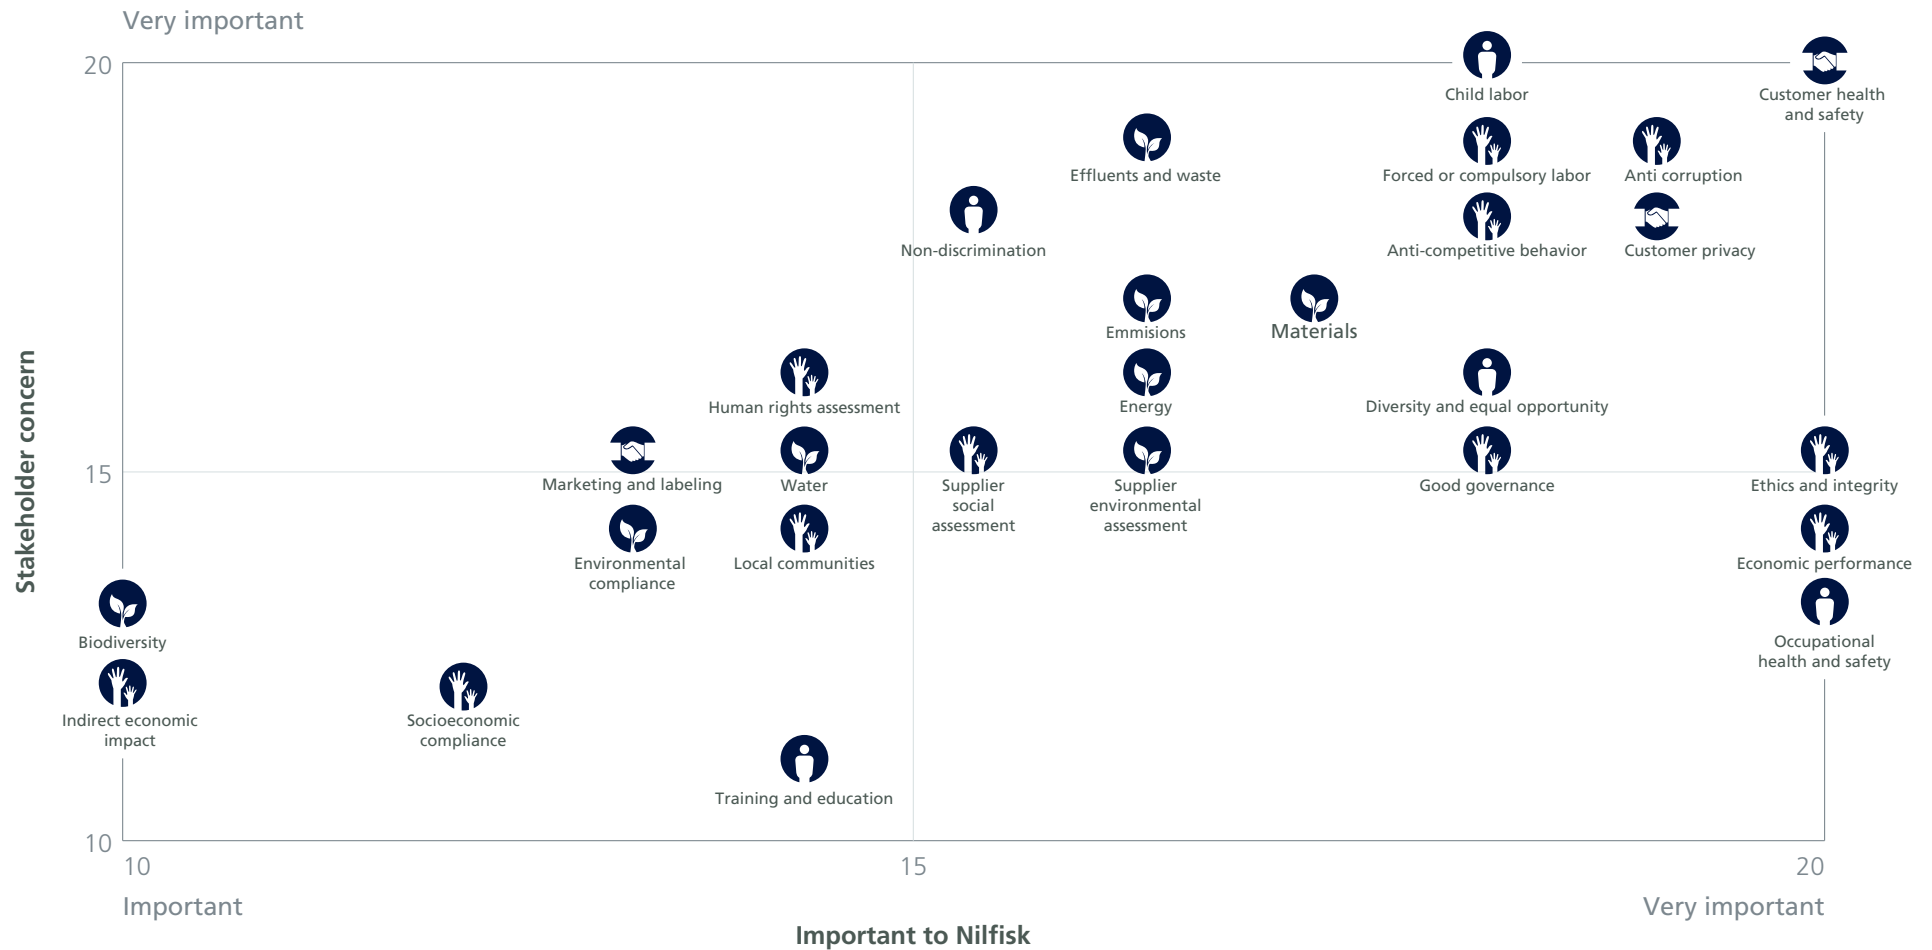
Very important

20

Child labor

Customer health and safety

Effluents and waste

Forced or compulsory labor

Anti corruption

Non-discrimination

Anti-competitive behavior

Customer privacy

Emmisions

Materials

Human rights assessment

Energy

Diversity and equal opportunity

Stakeholder concern

15

Marketing and labeling

Water

Supplier social assessment

Supplier environmental assessment

Good governance

Ethics and integrity

Environmental compliance

Local communities

Economic performance

Biodiversity

Occupational health and safety

Indirect economic impact

Socioeconomic compliance

Training and education

10

10

15

20

Important

Very important

Important to Nilfisk